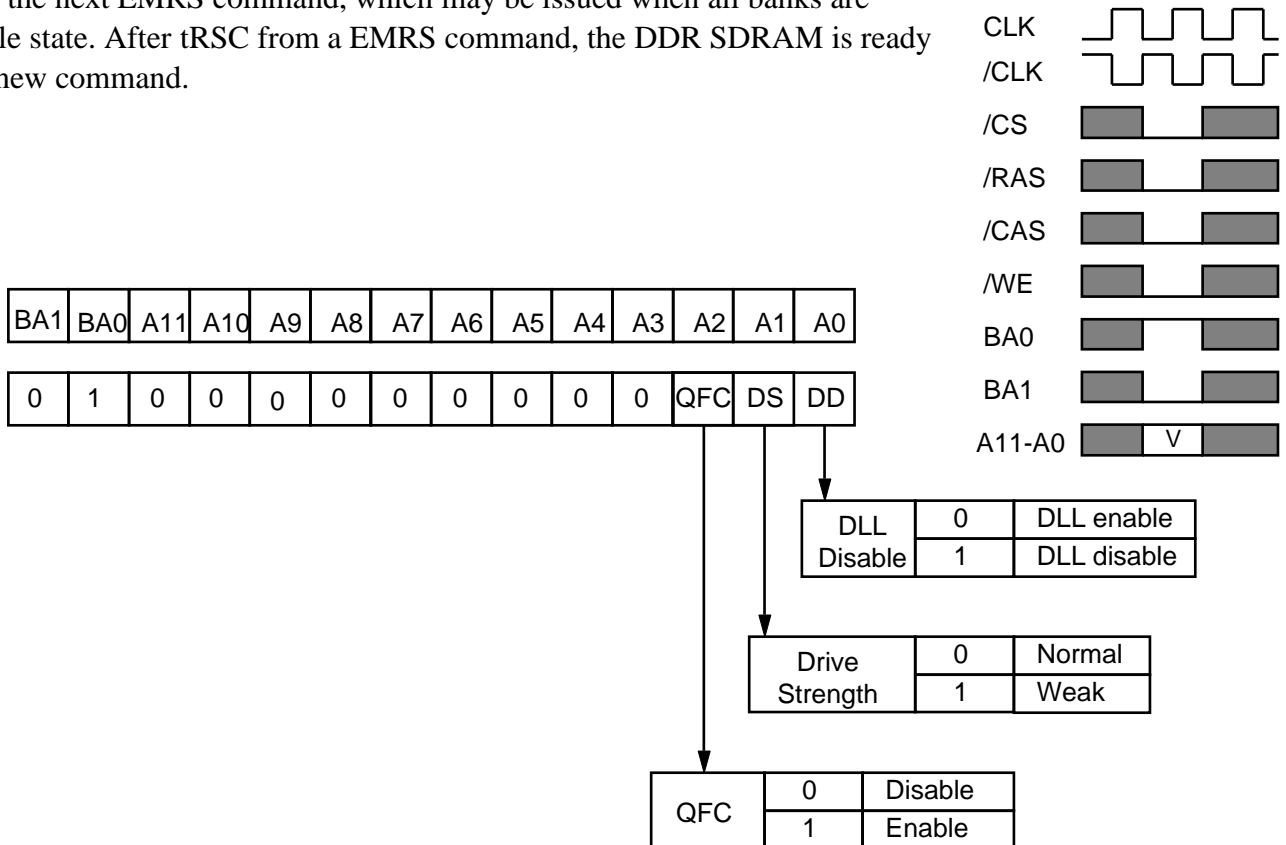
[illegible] the next EMRS command, which may be issued when all banks are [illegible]le state. After tRSC from a EMRS command, the DDR SDRAM is ready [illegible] new command.

CLK
/CLK
/CS
/RAS
/CAS
/WE
BA0
BA1
A11-A0
V

| BA1 | BA0 | A11 | A10 | A9 | A8 | A7 | A6 | A5 | A4 | A3 | A2 | A1 | A0 |
|---|---|---|---|---|---|---|---|---|---|---|---|---|---|
| 0 | 1 | 0 | 0 | 0 | 0 | 0 | 0 | 0 | 0 | 0 | QFC | DS | DD |

| DLL Disable | 0 | DLL enable |
|---|---|---|
| | 1 | DLL disable |

| Drive Strength | 0 | Normal |
|---|---|---|
| | 1 | Weak |

| QFC | 0 | Disable |
|---|---|---|
| | 1 | Enable |